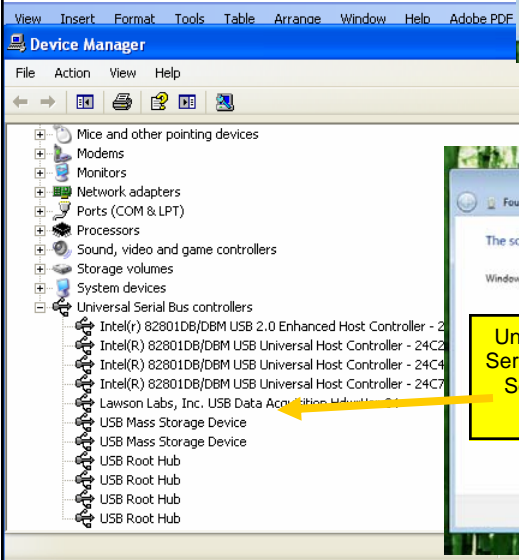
View Insert Format Tools Table Arrange Window Help Adobe PDF

Device Manager

File Action View Help

Mice and other pointing devices
Modems
Monitors
Network adapters
Ports (COM & LPT)
Processors
Sound, video and game controllers
Storage volumes
System devices
Universal Serial Bus controllers
Intel(r) 82801DB/DBM USB 2.0 Enhanced Host Controller - 2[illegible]
Intel(R) 82801DB/DBM USB Universal Host Controller - 24C2
Intel(R) 82801DB/DBM USB Universal Host Controller - 24C4
Intel(R) 82801DB/DBM USB Universal Host Controller - 24C7
Lawson Labs, Inc. USB Data Acq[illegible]
USB Mass Storage Device
USB Mass Storage Device
USB Root Hub
USB Root Hub
USB Root Hub
USB Root Hub

Fou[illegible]

The so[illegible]

Window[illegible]

Un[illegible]
Ser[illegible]
S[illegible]